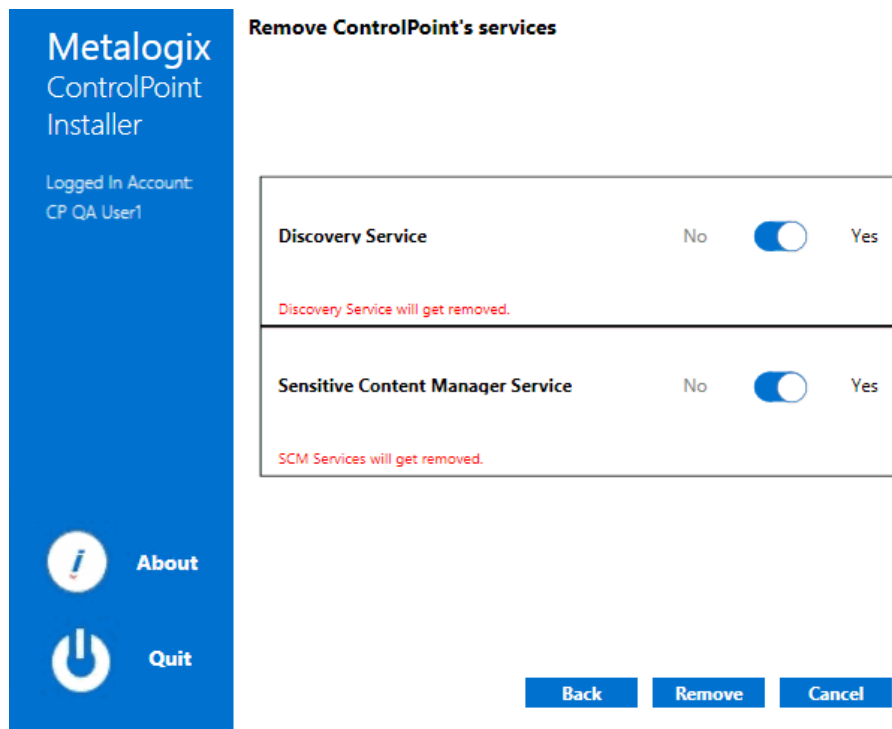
Metalogix
ControlPoint
Installer

Logged In Account:
CP QA User1

About

Quit

Remove ControlPoint's services

Discovery Service
No
Yes
Discovery Service will get removed.

Sensitive Content Manager Service
No
Yes
SCM Services will get removed.

Back
Remove
Cancel